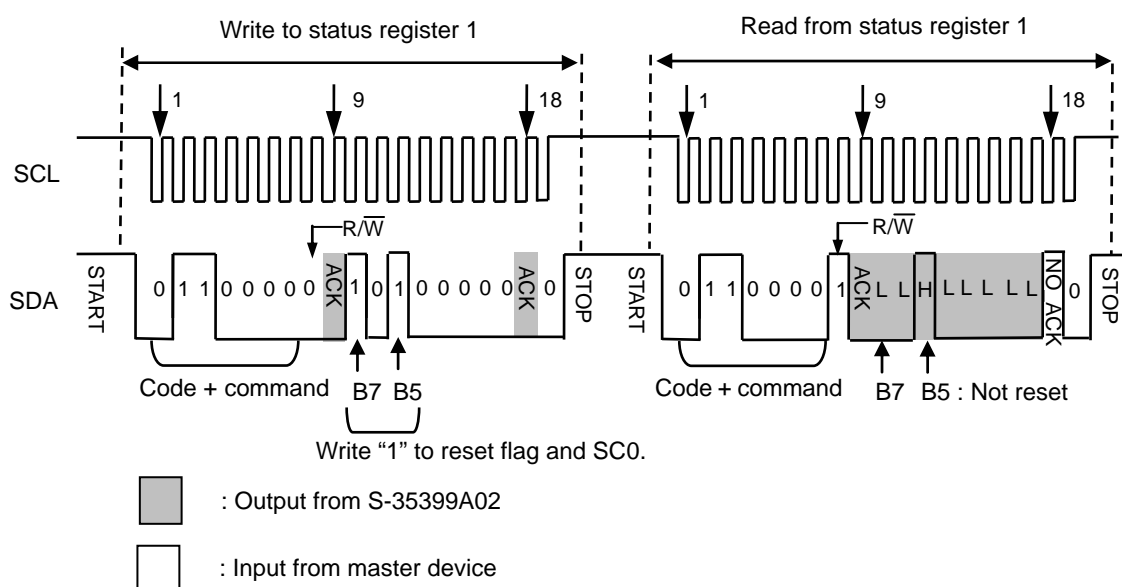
Write to status register 1

Read from status register 1

1 9 18

1 9 18

SCL

SDA

START 0 1 1 0 0 0 0 0 ACK 1 0 1 0 0 0 0 0 ACK 0 STOP

START 0 1 1 0 0 0 0 1 ACK L L H L L L L L NO ACK 0 STOP

R/$\overline{W}$

R/$\overline{W}$

Code + command

B7 B5

Write “1” to reset flag and SC0.

Code + command

B7 B5 : Not reset

: Output from S-35399A02

: Input from master device